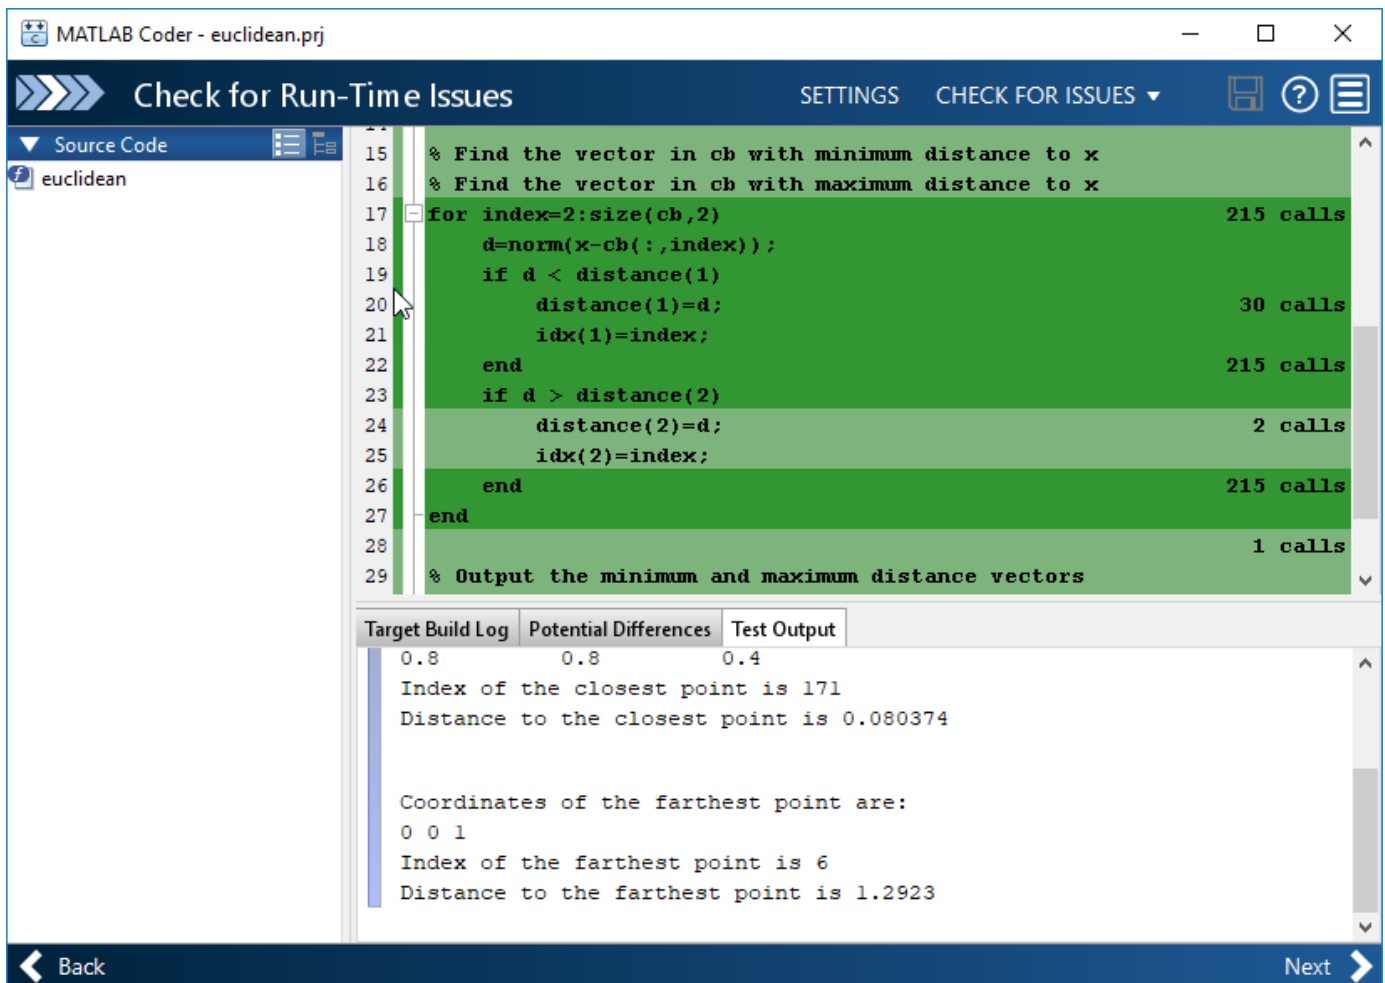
MATLAB Coder - euclidean.prj

Check for Run-Time Issues

SETTINGS CHECK FOR ISSUES

Source Code

euclidean

15 % Find the vector in cb with minimum distance to x
16 % Find the vector in cb with maximum distance to x
17 for index=2:size(cb,2) 215 calls
18 d=norm(x-cb(:,index));
19 if d < distance(1)
20 distance(1)=d; 30 calls
21 idx(1)=index;
22 end 215 calls
23 if d > distance(2)
24 distance(2)=d; 2 calls
25 idx(2)=index;
26 end 215 calls
27 end
28 1 calls
29 % Output the minimum and maximum distance vectors

Target Build Log | Potential Differences | Test Output

0.8 0.8 0.4
Index of the closest point is 171
Distance to the closest point is 0.080374

Coordinates of the farthest point are:
0 0 1
Index of the farthest point is 6
Distance to the farthest point is 1.2923

Back

Next